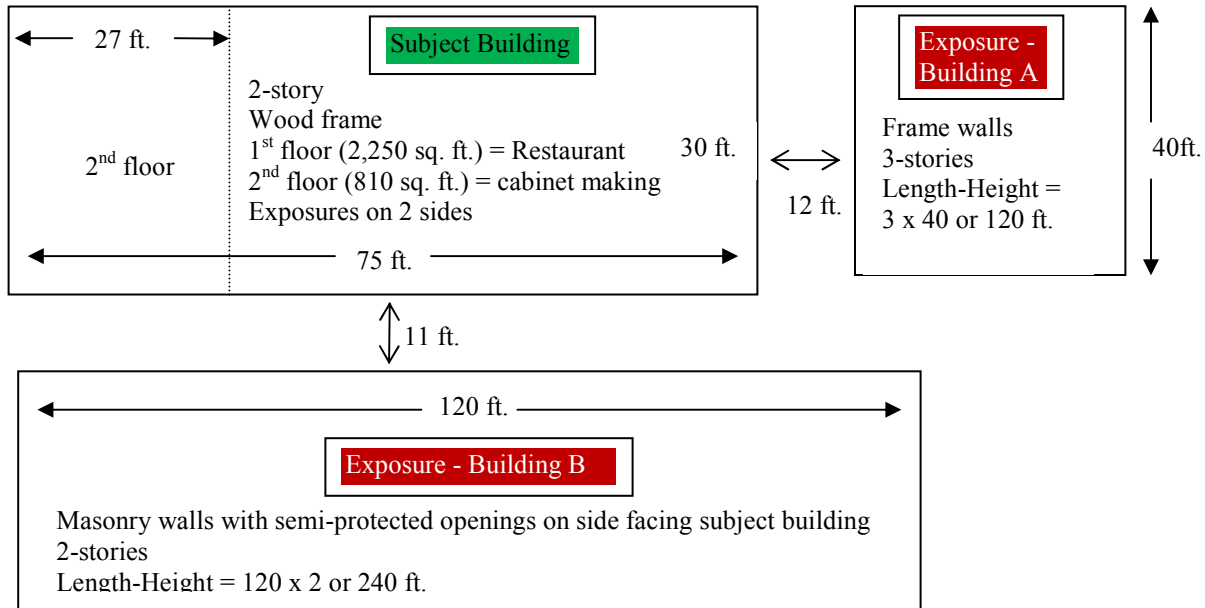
27 ft.

Subject Building

2-story
Wood frame
1$^{st}$ floor (2,250 sq. ft.) = Restaurant
2$^{nd}$ floor (810 sq. ft.) = cabinet making
Exposures on 2 sides

2$^{nd}$ floor

30 ft.

75 ft.

12 ft.

Exposure - Building A

Frame walls
3-stories
Length-Height = 3 x 40 or 120 ft.

40ft.

11 ft.

120 ft.

Exposure - Building B

Masonry walls with semi-protected openings on side facing subject building
2-stories
Length-Height = 120 x 2 or 240 ft.